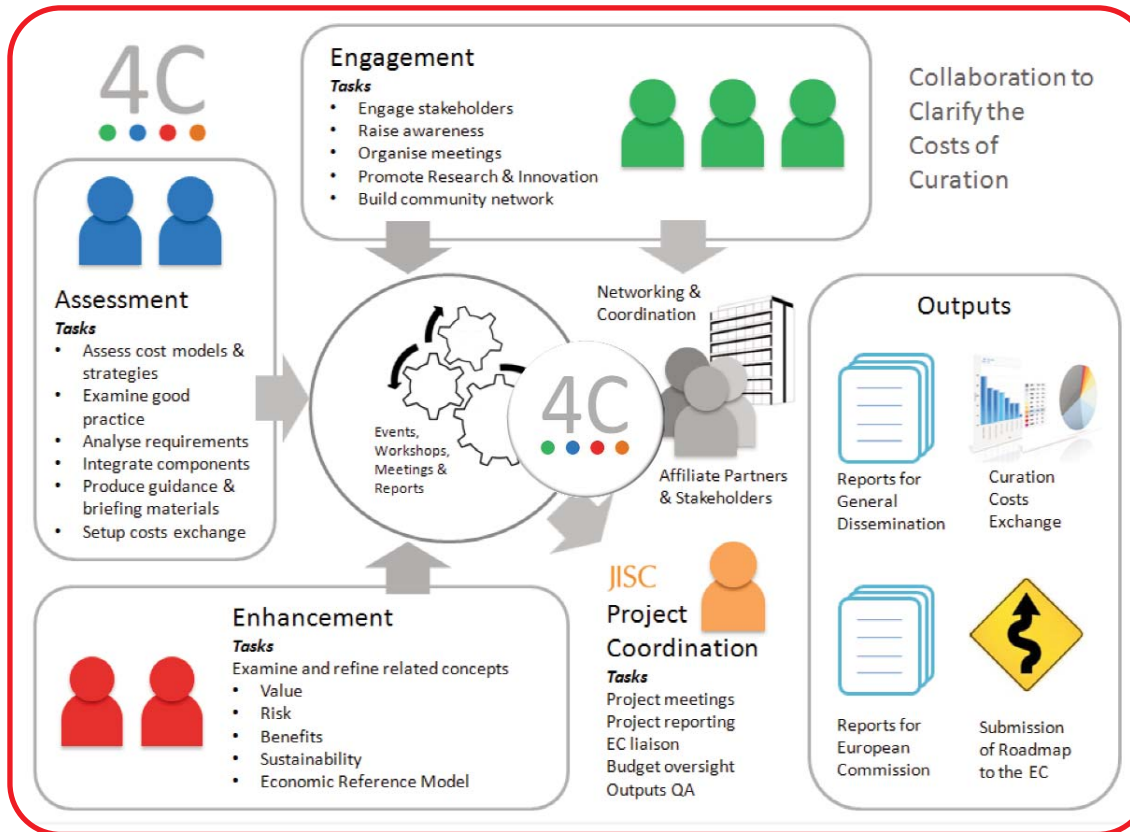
4C

Engagement
Tasks
- Engage stakeholders
- Raise awareness
- Organise meetings
- Promote Research & Innovation
- Build community network

Collaboration to Clarify the Costs of Curation

Assessment
Tasks
- Assess cost models & strategies
- Examine good practice
- Analyse requirements
- Integrate components
- Produce guidance & briefing materials
- Setup costs exchange

Events, Workshops, Meetings & Reports

4C

Networking & Coordination

Affiliate Partners & Stakeholders

Outputs

Reports for General Dissemination

Curation Costs Exchange

Reports for European Commission

Submission of Roadmap to the EC

Enhancement
Tasks
Examine and refine related concepts
- Value
- Risk
- Benefits
- Sustainability
- Economic Reference Model

JISC
Project Coordination
Tasks
Project meetings
Project reporting
EC liaison
Budget oversight
Outputs QA